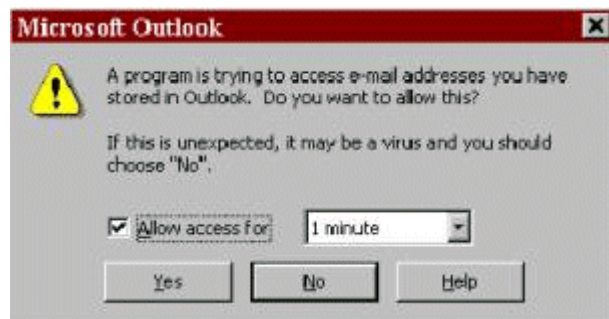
Microsoft Outlook

A program is trying to access e-mail addresses you have stored in Outlook. Do you want to allow this?

If this is unexpected, it may be a virus and you should choose "No".

Allow access for 1 minute

Yes No Help